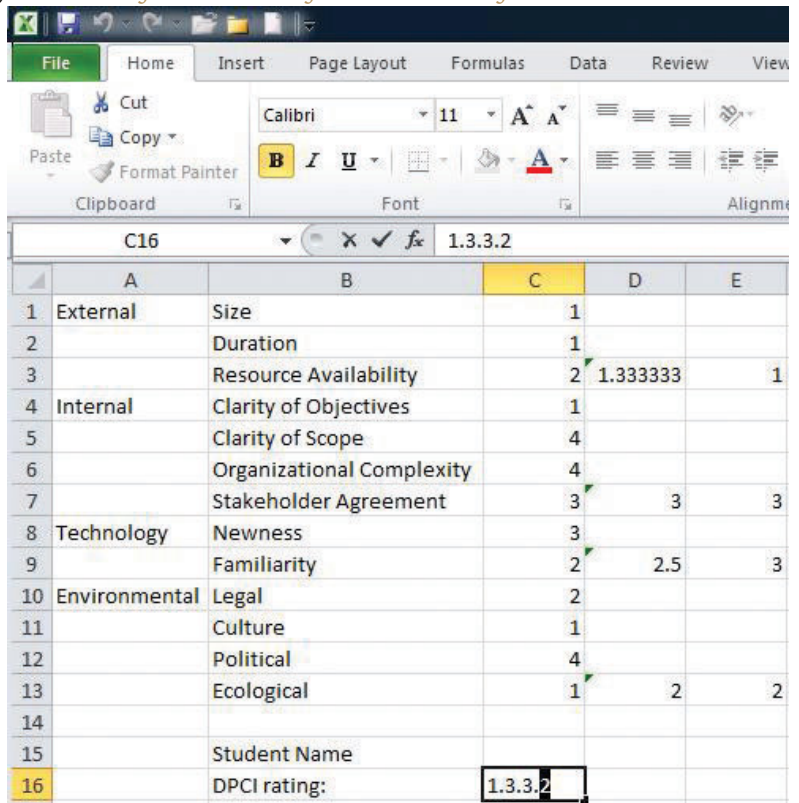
File | Home | Insert | Page Layout | Formulas | Data | Review | View

Cut
Copy
Paste
Format Painter
Clipboard

Calibri
11
B I U
Font

Alignme

C16
$f_x$ 1.3.3.2

| | A | B | C | D | E |
|---|---|---|---|---|---|
| 1 | External | Size | 1 | | |
| 2 | | Duration | 1 | | |
| 3 | | Resource Availability | 2 | 1.333333 | 1 |
| 4 | Internal | Clarity of Objectives | 1 | | |
| 5 | | Clarity of Scope | 4 | | |
| 6 | | Organizational Complexity | 4 | | |
| 7 | | Stakeholder Agreement | 3 | 3 | 3 |
| 8 | Technology | Newness | 3 | | |
| 9 | | Familiarity | 2 | 2.5 | 3 |
| 10 | Environmental | Legal | 2 | | |
| 11 | | Culture | 1 | | |
| 12 | | Political | 4 | | |
| 13 | | Ecological | 1 | 2 | 2 |
| 14 | | | | | |
| 15 | | Student Name | | | |
| 16 | | DPCI rating: | 1.3.3.2 | | |